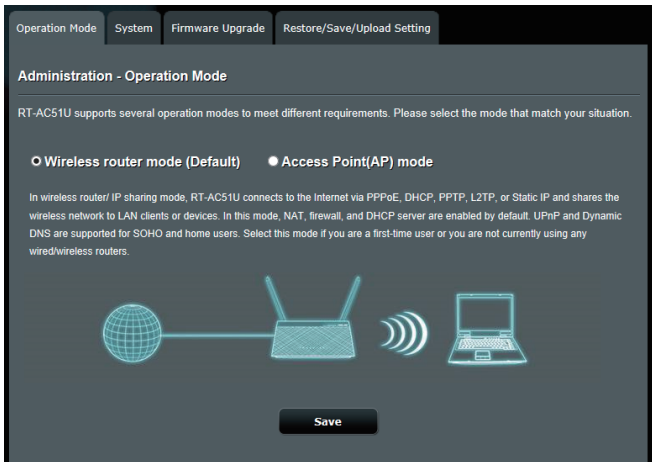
Operation Mode System Firmware Upgrade Restore/Save/Upload Setting

Administration - Operation Mode

RT-AC51U supports several operation modes to meet different requirements. Please select the mode that match your situation.

Wireless router mode (Default) Access Point(AP) mode

In wireless router/ IP sharing mode, RT-AC51U connects to the Internet via PPPoE, DHCP, PPTP, L2TP, or Static IP and shares the wireless network to LAN clients or devices. In this mode, NAT, firewall, and DHCP server are enabled by default. UPnP and Dynamic DNS are supported for SOHO and home users. Select this mode if you are a first-time user or you are not currently using any wired/wireless routers.

Save